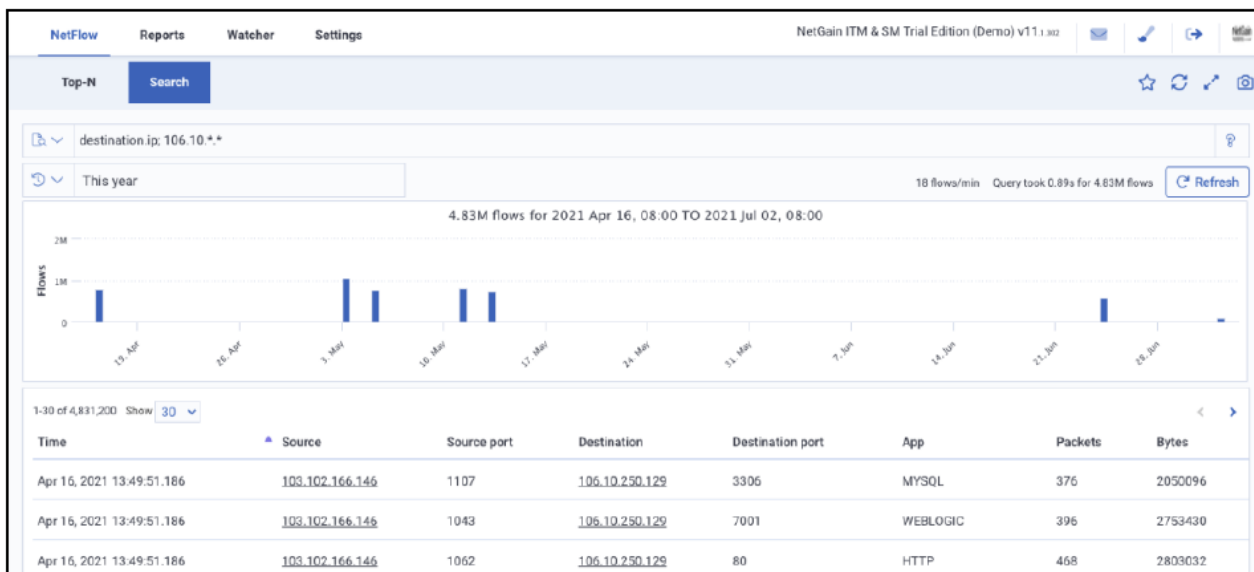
NetFlow Reports Watcher Settings

NetGain ITM & SM Trial Edition (Demo) v11.1.302

Top-N Search

destination.ip: 106.10.*.*

This year

18 flows/min Query took 0.89s for 4.83M flows

Refresh

4.83M flows for 2021 Apr 16, 08:00 TO 2021 Jul 02, 08:00

2M
1M
0

Flows

19. Apr
26. Apr
3. May
10. May
17. May
24. May
31. May
7. Jun
14. Jun
21. Jun
28. Jun

1-30 of 4,831,200 Show 30

| Time | Source | Source port | Destination | Destination port | App | Packets | Bytes |
|---|---|---|---|---|---|---|---|
| Apr 16, 2021 13:49:51.186 | 103.102.166.146 | 1107 | 106.10.250.129 | 3306 | MYSQL | 376 | 2050096 |
| Apr 16, 2021 13:49:51.186 | 103.102.166.146 | 1043 | 106.10.250.129 | 7001 | WEBLOGIC | 396 | 2753430 |
| Apr 16, 2021 13:49:51.186 | 103.102.166.146 | 1062 | 106.10.250.129 | 80 | HTTP | 468 | 2803032 |